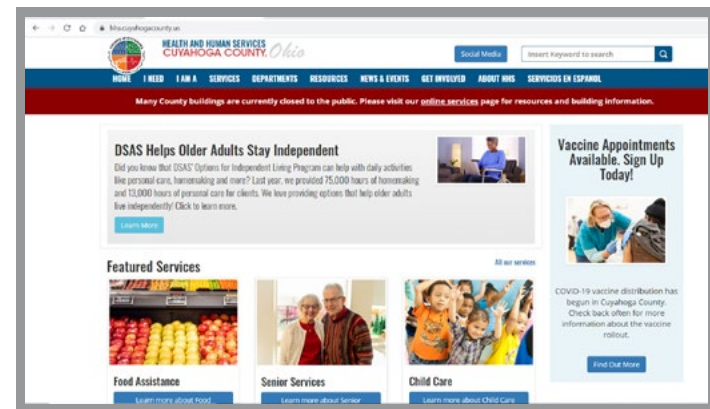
hhs.cuyahogacounty.us

HEALTH AND HUMAN SERVICES
CUYAHOGA COUNTY, Ohio

Social Media
Insert Keyword to search

HOME I NEED I AM A SERVICES DEPARTMENTS RESOURCES NEWS & EVENTS GET INVOLVED ABOUT HHS SERVICIOS EN ESPANOL

Many County buildings are currently closed to the public. Please visit our online services page for resources and building information.

DSAS Helps Older Adults Stay Independent

Did you know that DSAS' Options for Independent Living Program can help with daily activities like personal care, homemaking and more? Last year, we provided 75,000 hours of homemaking and 13,000 hours of personal care for clients. We love providing options that help older adults live independently! Click to learn more.

Learn More

Vaccine Appointments Available. Sign Up Today!

COVID-19 vaccine distribution has begun in Cuyahoga County. Check back often for more information about the vaccine rollout.

Find Out More

Featured Services

All our services

Food Assistance
Learn more about Food

Senior Services
Learn more about Senior

Child Care
Learn more about Child Care